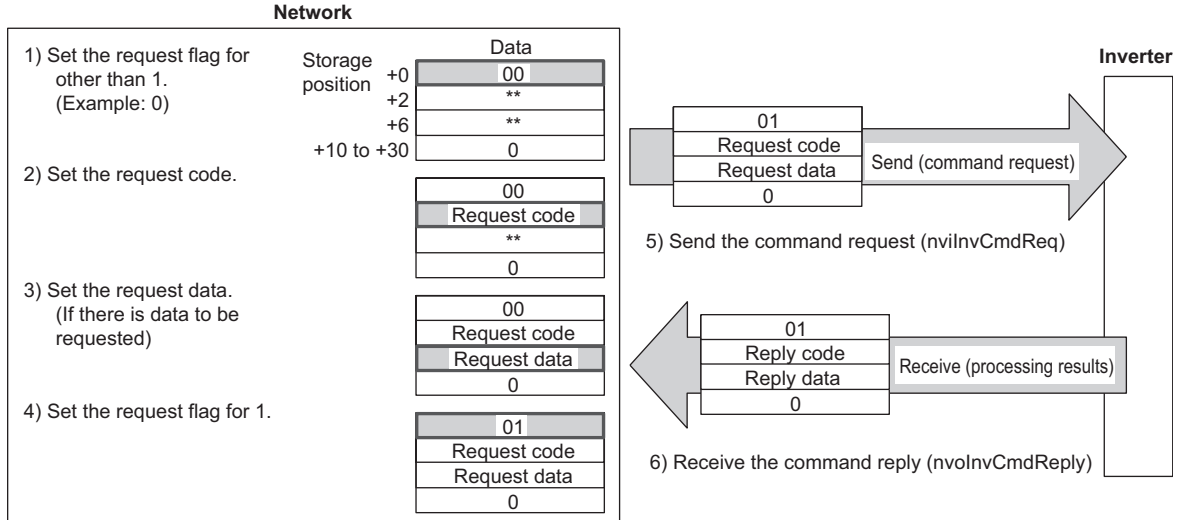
Network

1) Set the request flag for other than 1. (Example: 0)

Storage position

Data

| | |
|---|---|
| +0 | 00 |
| +2 | ** |
| +6 | ** |
| +10 to +30 | 0 |

2) Set the request code.

| |
|---|
| 00 |
| Request code |
| ** |
| 0 |

3) Set the request data. (If there is data to be requested)

| |
|---|
| 00 |
| Request code |
| Request data |
| 0 |

4) Set the request flag for 1.

| |
|---|
| 01 |
| Request code |
| Request data |
| 0 |

Inverter

| |
|---|
| 01 |
| Request code |
| Request data |
| 0 |

Send (command request)

5) Send the command request (nviInvCmdReq)

| |
|---|
| 01 |
| Reply code |
| Reply data |
| 0 |

Receive (processing results)

6) Receive the command reply (nvoInvCmdReply)